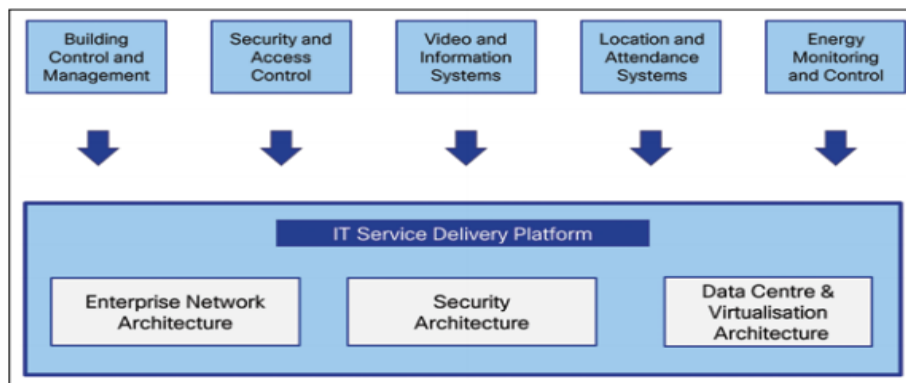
Building Control and Management

Security and Access Control

Video and Information Systems

Location and Attendance Systems

Energy Monitoring and Control

IT Service Delivery Platform

Enterprise Network Architecture

Security Architecture

Data Centre & Virtualisation Architecture